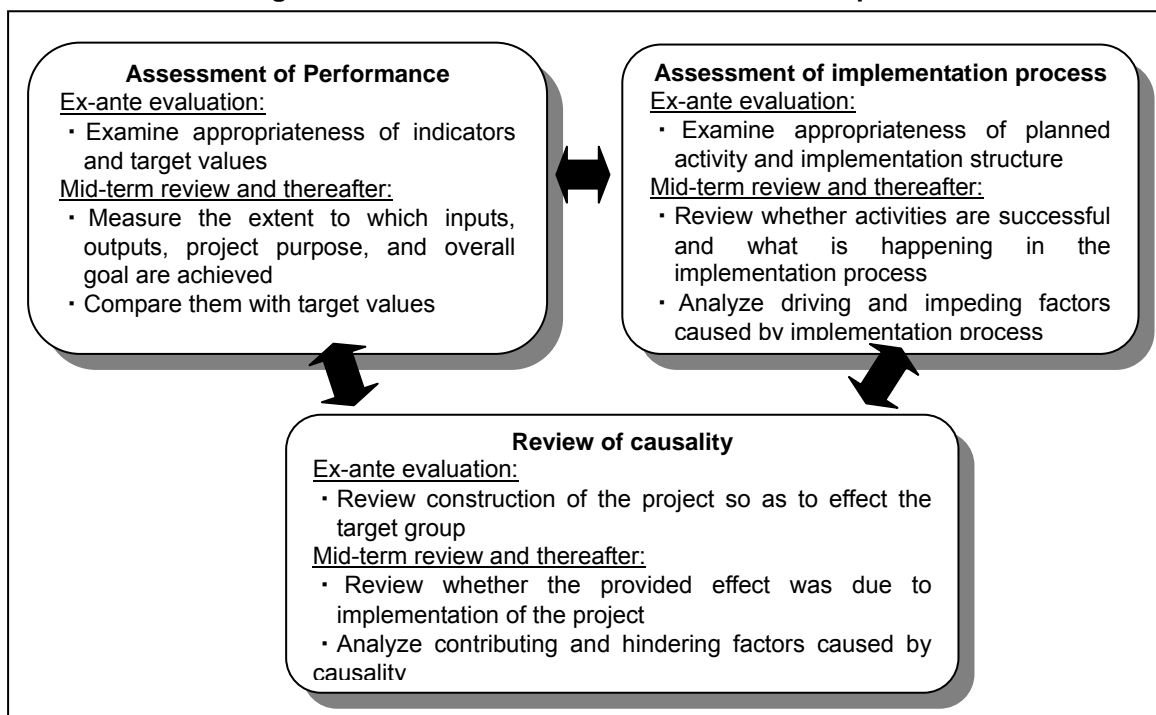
Assessment of Performance
Ex-ante evaluation:
・Examine appropriateness of indicators and target values
Mid-term review and thereafter:
・Measure the extent to which inputs, outputs, project purpose, and overall goal are achieved
・Compare them with target values

Assessment of implementation process
Ex-ante evaluation:
・Examine appropriateness of planned activity and implementation structure
Mid-term review and thereafter:
・Review whether activities are successful and what is happening in the implementation process
・Analyze driving and impeding factors caused by implementation process

Review of causality
Ex-ante evaluation:
・Review construction of the project so as to effect the target group
Mid-term review and thereafter:
・Review whether the provided effect was due to implementation of the project
・Analyze contributing and hindering factors caused by causality